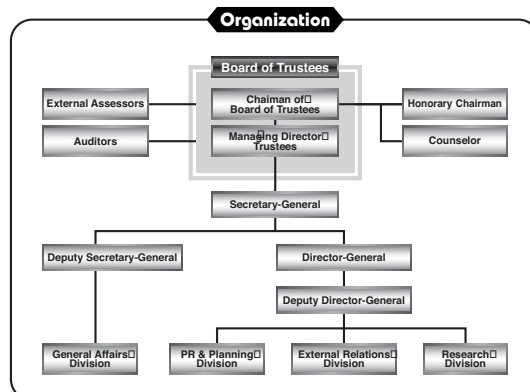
Organization

Board of Trustees

External Assessors

Chaiman of Board of Trustees

Honorary Chairman

Auditors

Managing Director Trustees

Counselor

Secretary-General

Deputy Secretary-General

Director-General

Deputy Director-General

General Affairs Division

PR & Planning Division

External Relations Division

Research Division